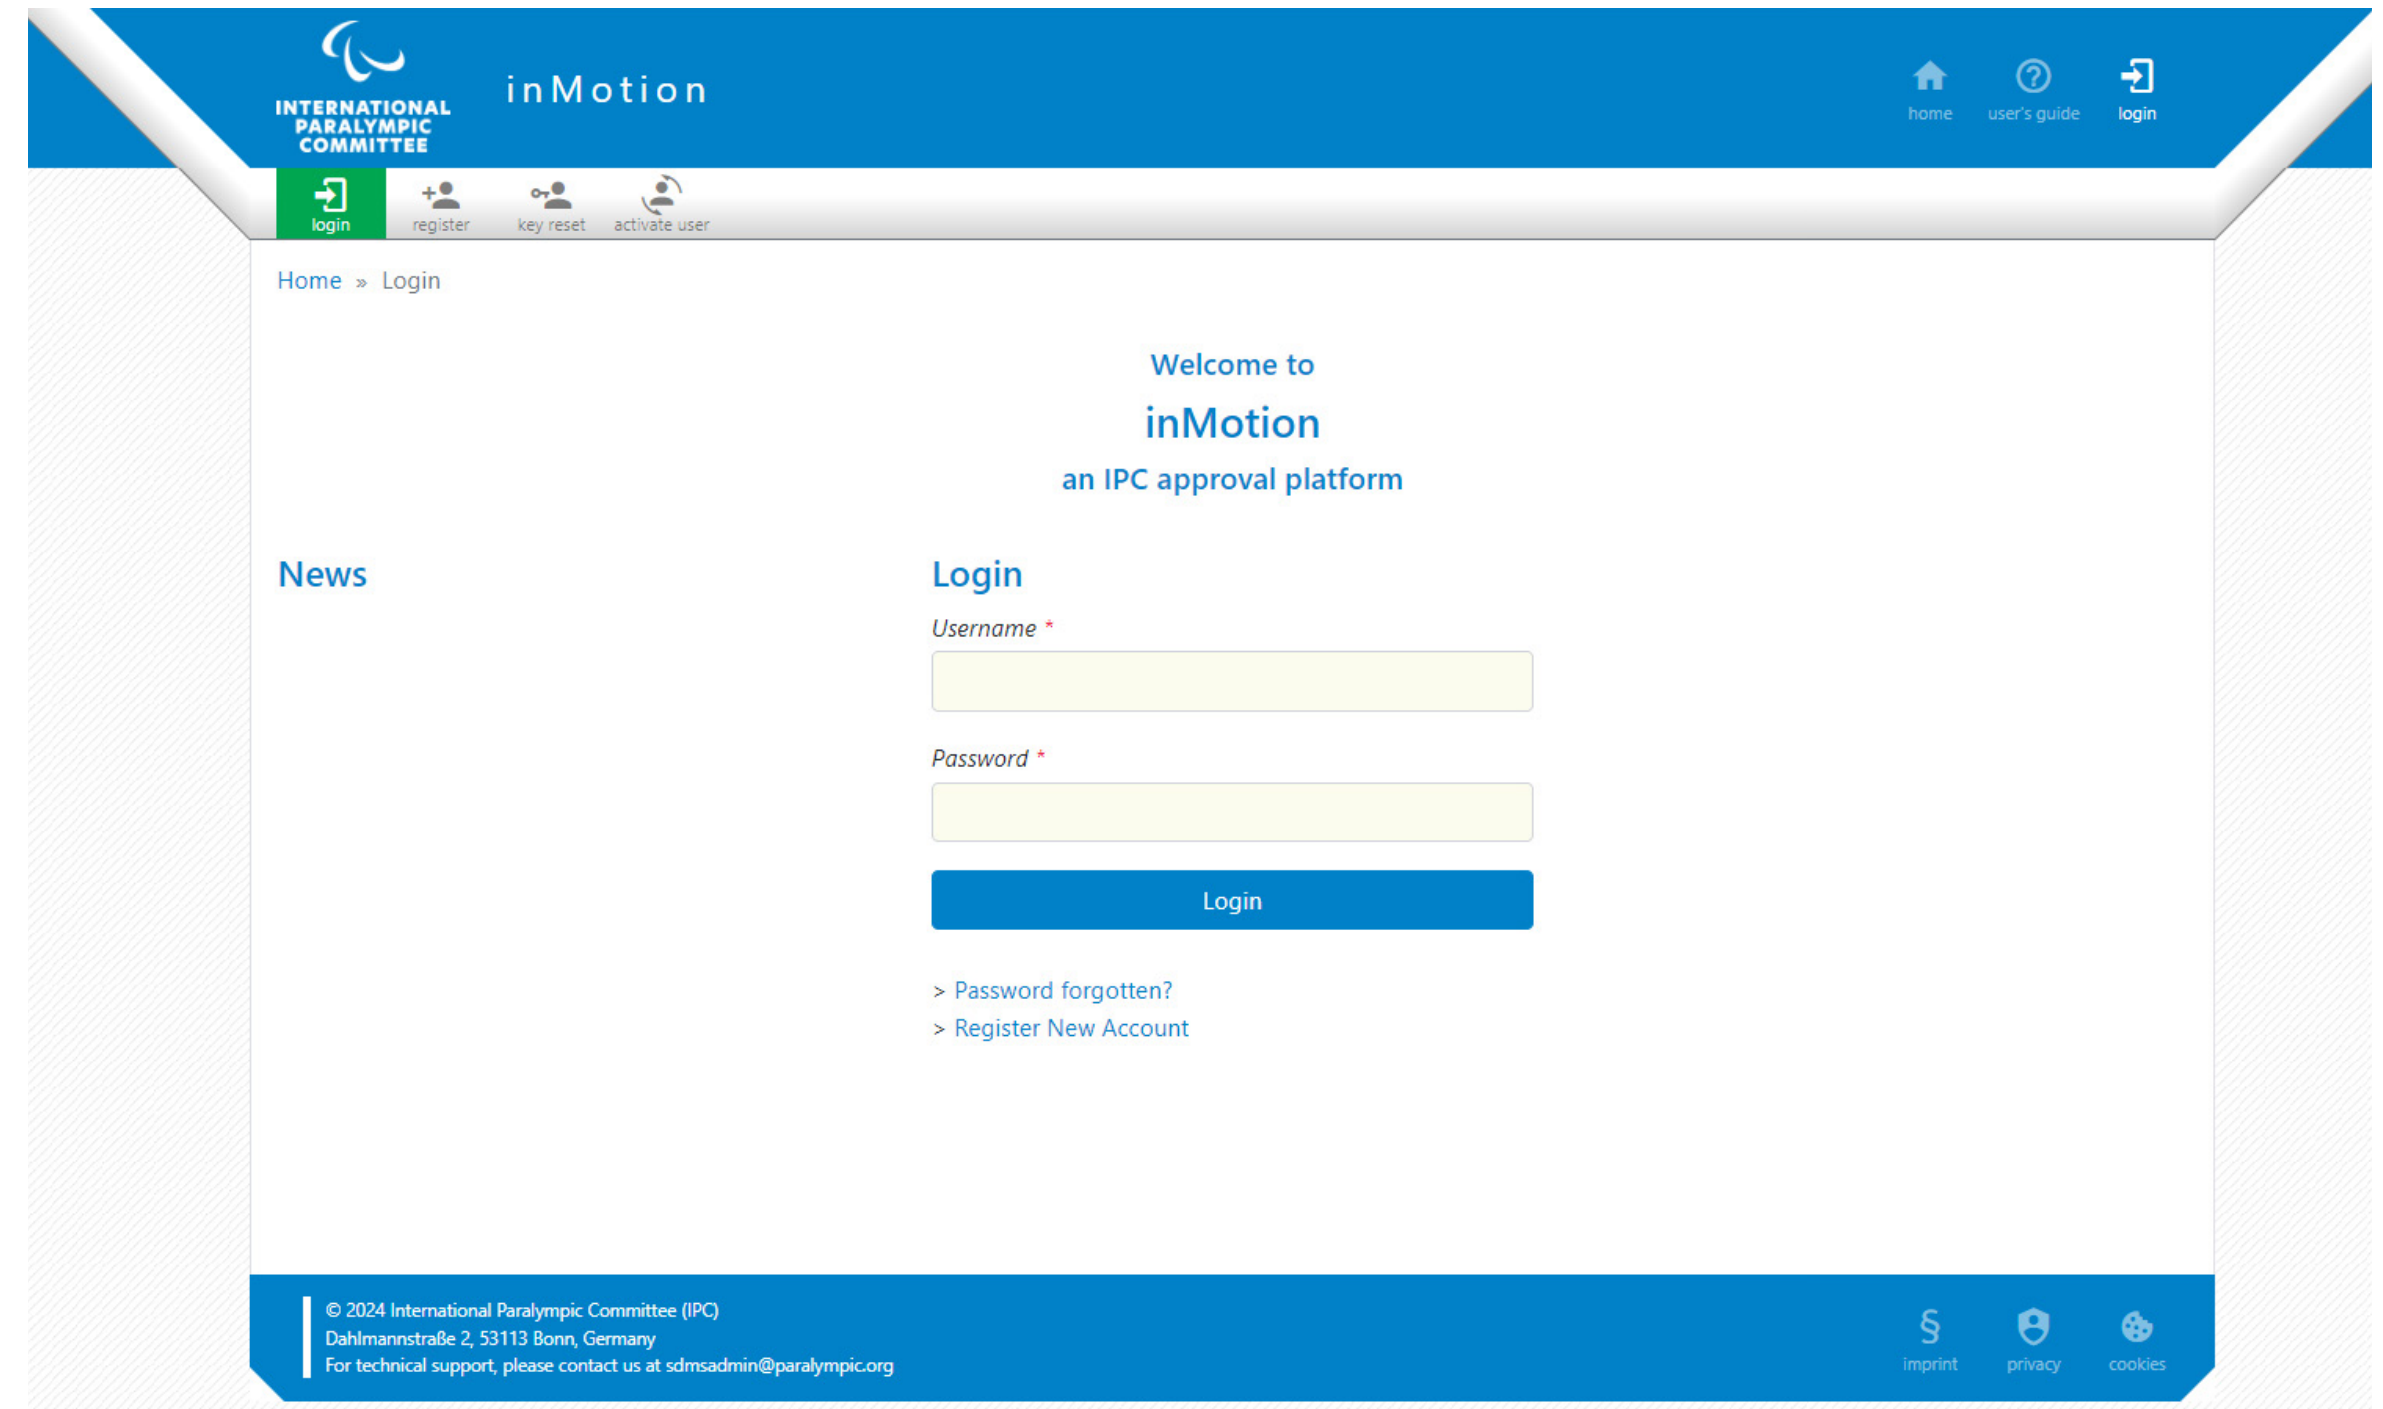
INTERNATIONAL PARALYMPIC COMMITTEE

inMotion

home user's guide login

login register key reset activate user

Home » Login

Welcome to
inMotion
an IPC approval platform

News

Login

Username *

Password *

Login

> Password forgotten?
> Register New Account

© 2024 International Paralympic Committee (IPC)
Dahlmannstraße 2, 53113 Bonn, Germany
For technical support, please contact us at sdmsadmin@paralympic.org

§ imprint privacy cookies